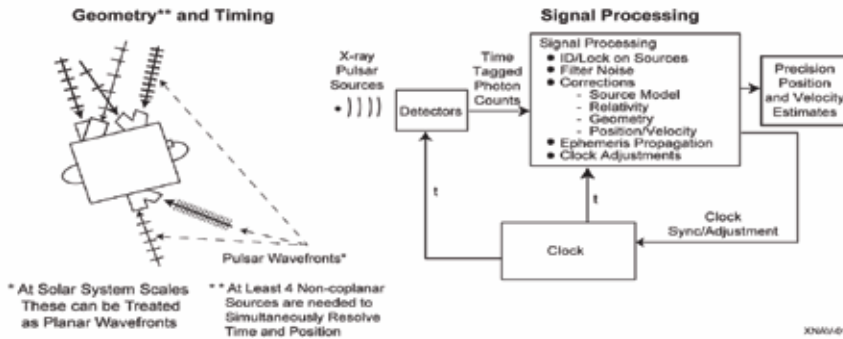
Geometry** and Timing

Pulsar Wavefronts*

* At Solar System Scales These can be Treated as Planar Wavefronts

** At Least 4 Non-coplanar Sources are needed to Simultaneously Resolve Time and Position

Signal Processing

X-ray Pulsar Sources

Time Tagged Photon Counts

Detectors

Signal Processing
● ID/Lock on Sources
● Filter Noise
● Corrections
- Source Model
- Relativity
- Geometry
- Position/Velocity
● Ephemeris Propagation
● Clock Adjustments

Precision Position and Velocity Estimates

t

t

Clock

Clock Sync/Adjustment

XNAV-0